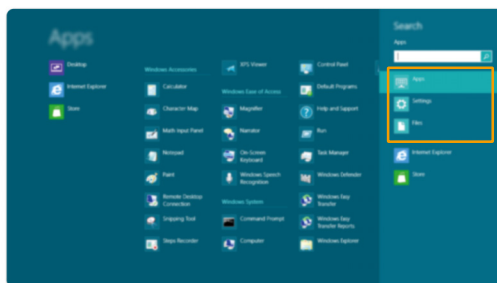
Apps

Desktop
Internet Explorer
Store

Windows Accessories
Calculator
Character Map
Math Input Panel
Notepad
Paint
Remote Desktop Connection
Snipping Tool
Steps Recorder

XPS Viewer
Windows Ease of Access
Magnifier
Narrator
On-Screen Keyboard
Windows Speech Recognition
Windows System
Command Prompt
Computer

Control Panel
Default Programs
Help and Support
Run
Task Manager
Windows Defender
Windows Easy Transfer
Windows Easy Transfer Reports
Windows Explorer

Search
Apps
Apps
Settings
Files
Internet Explorer
Store